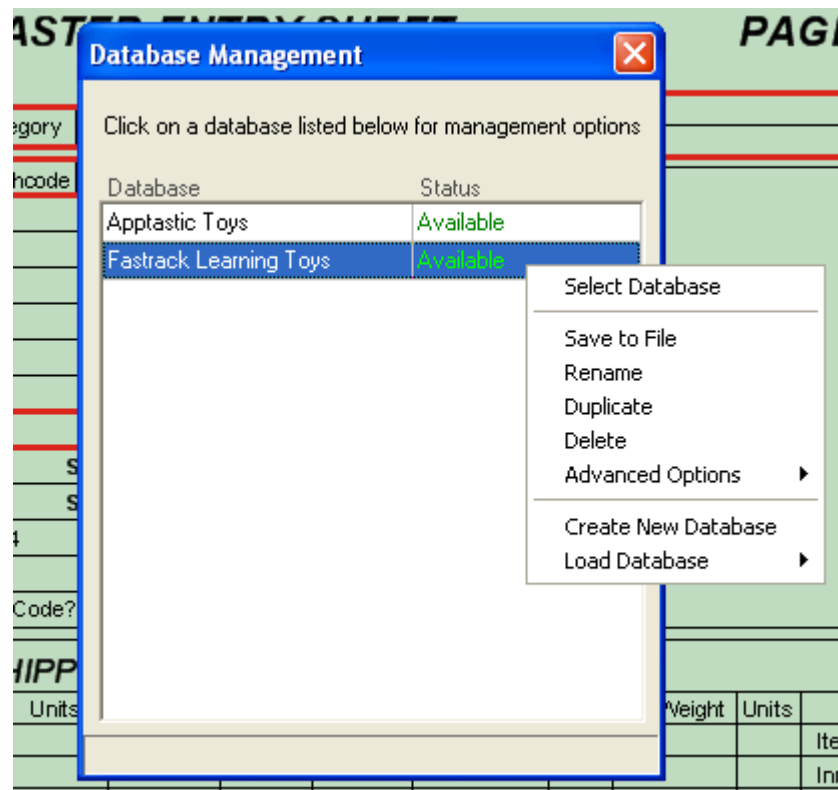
AST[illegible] PAG

egory
hcode
S
S
4
Code?
HIPP
Units
Weight Units
Ite
Inn

Database Management

Click on a database listed below for management options

| Database | Status |
|---|---|
| Apptastic Toys | Available |
| Fastrack Learning Toys | Available |

Select Database
Save to File
Rename
Duplicate
Delete
Advanced Options
Create New Database
Load Database